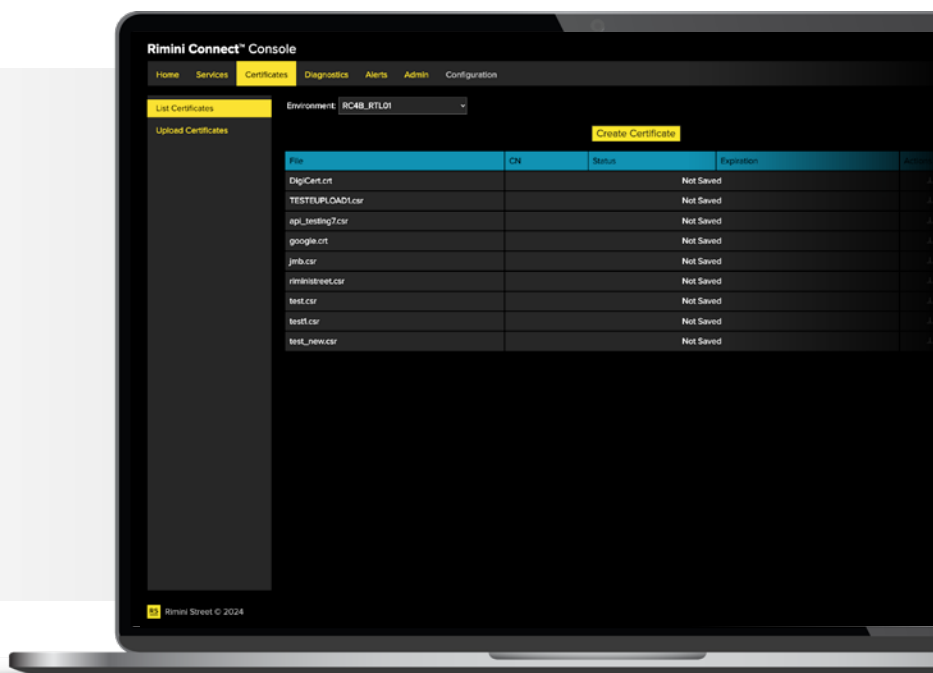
Rimini Connect™ Console

Home Services Certificates Diagnostics Alerts Admin Configuration

List Certificates
Upload Certificates

Environment: RC4B_RTL01

Create Certificate

| File | CN | Status | Expiration | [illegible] |
|---|---|---|---|---|
| DigiCert.crt | | Not Saved | | |
| TESTEUPLOAD1.csr | | Not Saved | | |
| api_testing7.csr | | Not Saved | | |
| google.crt | | Not Saved | | |
| jmb.csr | | Not Saved | | |
| riministreet.csr | | Not Saved | | |
| test.csr | | Not Saved | | |
| test1.csr | | Not Saved | | |
| test_new.csr | | Not Saved | | |

RS Rimini Street © 2024